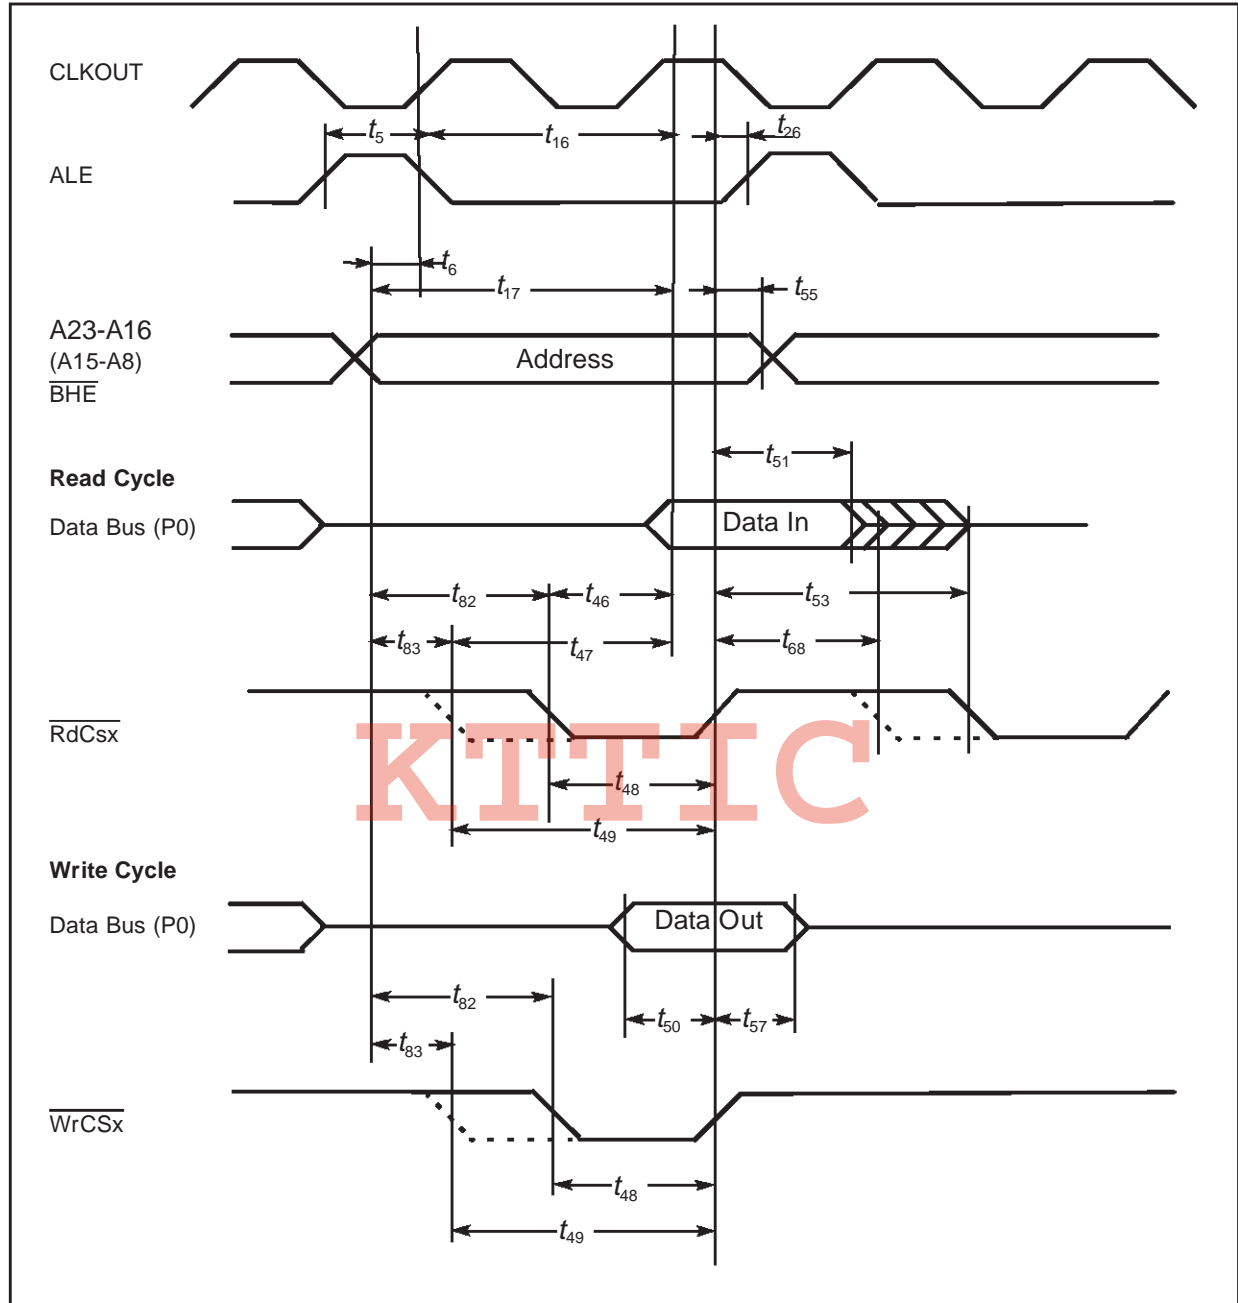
CLKOUT

$t_5$ $t_{16}$ $t_{26}$

ALE

$t_6$

$t_{17}$ $t_{55}$

A23-A16
(A15-A8)
$\overline{\text{BHE}}$

Address

$t_{51}$

**Read Cycle**

Data Bus (P0)

Data In

$t_{82}$ $t_{46}$ $t_{53}$

$t_{83}$ $t_{47}$ $t_{68}$

$\overline{\text{RdCsx}}$

KTTIC

$t_{48}$

$t_{49}$

**Write Cycle**

Data Bus (P0)

Data Out

$t_{82}$

$t_{50}$ $t_{57}$

$t_{83}$

$\overline{\text{WrCSx}}$

$t_{48}$

$t_{49}$